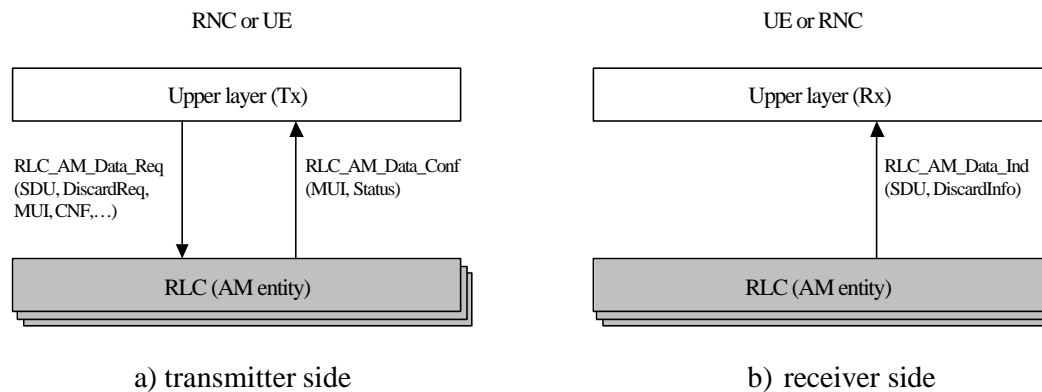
RNC or UE

Upper layer (Tx)

RLC_AM_Data_Req (SDU, DiscardReq, MUI, CNF,…)

RLC_AM_Data_Conf (MUI, Status)

RLC (AM entity)

a) transmitter side

UE or RNC

Upper layer (Rx)

RLC_AM_Data_Ind (SDU, DiscardInfo)

RLC (AM entity)

b) receiver side